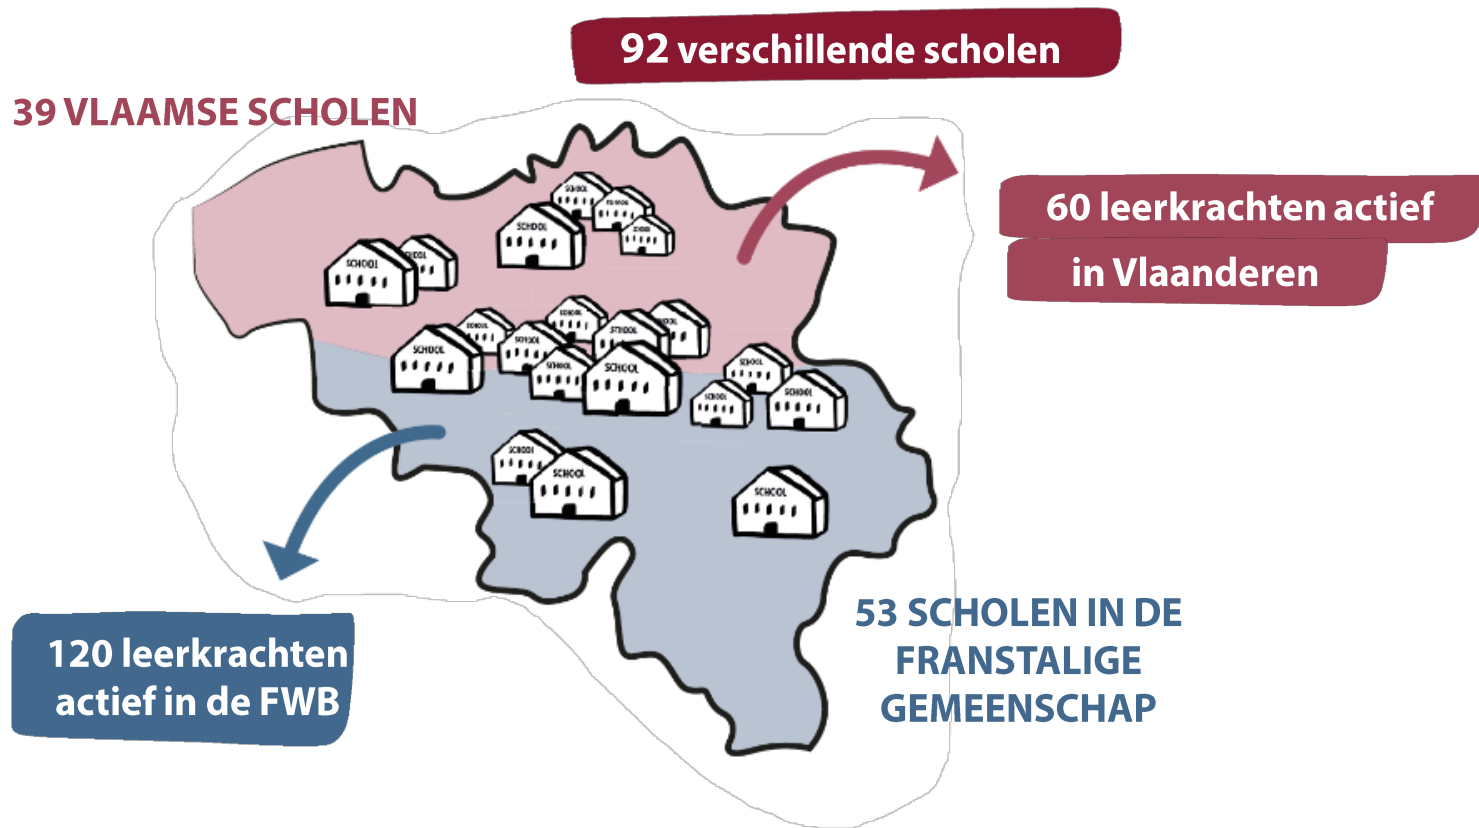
92 verschillende scholen

39 VLAAMSE SCHOLEN

60 leerkrachten actief in Vlaanderen

SCHOOL SCHOOL SCHOOL SCHOOL SCHOOL SCHOOL SCHOOL SCHOOL SCHOOL SCHOOL SCHOOL SCHOOL SCHOOL SCHOOL SCHOOL SCHOOL SCHOOL SCHOOL SCHOOL SCHOOL

120 leerkrachten actief in de FWB

53 SCHOLEN IN DE FRANSTALIGE GEMEENSCHAP